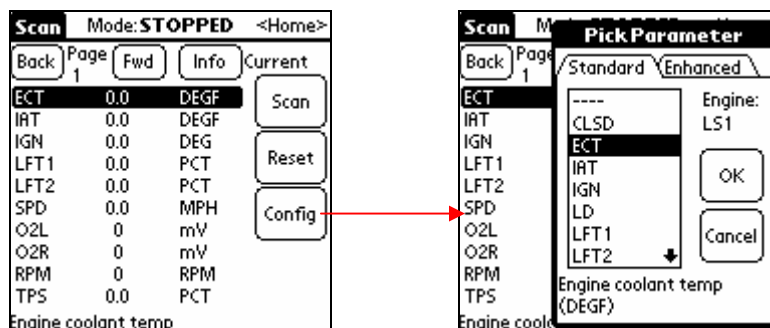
Scan Mode: STOPPED <Home>

Back Page 1 Fwd Info Current

| | | |
|---|---|---|
| ECT | 0.0 | DEGF |
| IAT | 0.0 | DEGF |
| IGN | 0.0 | DEG |
| LFT1 | 0.0 | PCT |
| LFT2 | 0.0 | PCT |
| SPD | 0.0 | MPH |
| O2L | 0 | mV |
| O2R | 0 | mV |
| RPM | 0 | RPM |
| TPS | 0.0 | PCT |

Scan

Reset

Config

Engine coolant temp

Scan M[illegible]

Back Page 1

ECT
IAT
IGN
LFT1
LFT2
SPD
O2L
O2R
RPM
TPS

Pick Parameter

Standard Enhanced

----
CLSD
ECT
IAT
IGN
LD
LFT1
LFT2

Engine:
LS1

OK

Cancel

Engine coolant temp (DEGF)

Engine coolo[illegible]